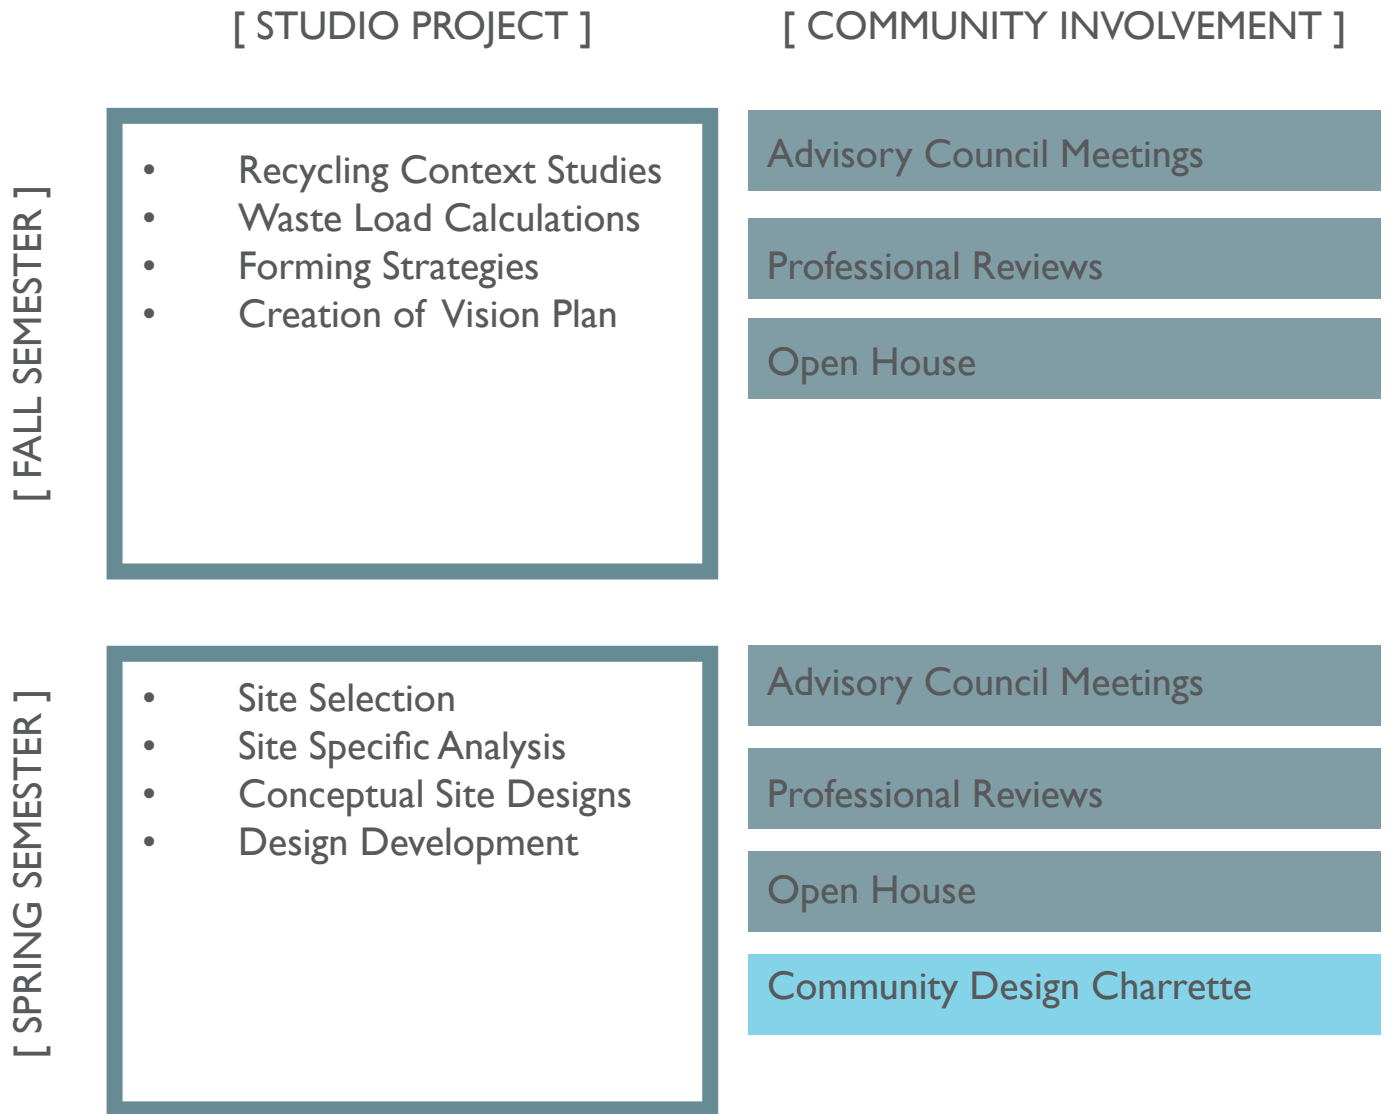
[ STUDIO PROJECT ]

[ COMMUNITY INVOLVEMENT ]

[ FALL SEMESTER ]

- Recycling Context Studies
- Waste Load Calculations
- Forming Strategies
- Creation of Vision Plan

Advisory Council Meetings

Professional Reviews

Open House

[ SPRING SEMESTER ]

- Site Selection
- Site Specific Analysis
- Conceptual Site Designs
- Design Development

Advisory Council Meetings

Professional Reviews

Open House

Community Design Charrette